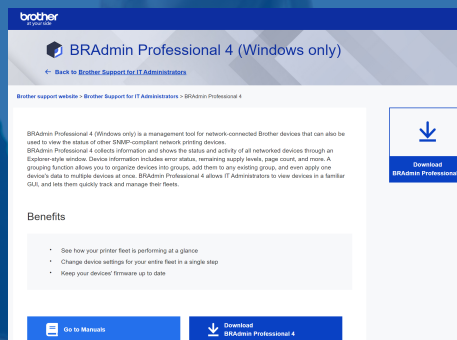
brother
at your side

BRAdmin Professional 4 (Windows only)

← Back to Brother Support for IT Administrators

Brother support website > Brother Support for IT Administrators > BRAdmin Professional 4

BRAdmin Professional 4 (Windows only) is a management tool for network-connected Brother devices that can also be used to view the status of other SNMP-compliant network printing devices.
BRAdmin Professional 4 collects information and shows the status and activity of all networked devices through an Explorer-style window. Device information includes error status, remaining supply levels, page count, and more. A grouping function allows you to organize devices into groups, add them to any existing group, and even apply one device's data to multiple devices at once. BRAdmin Professional 4 allows IT Administrators to view devices in a familiar GUI, and lets them quickly track and manage their fleets.

Benefits

• See how your printer fleet is performing at a glance
• Change device settings for your entire fleet in a single step
• Keep your devices' firmware up to date

Go to Manuals

Download
BRAdmin Professional 4

Download
BRAdmin Professional